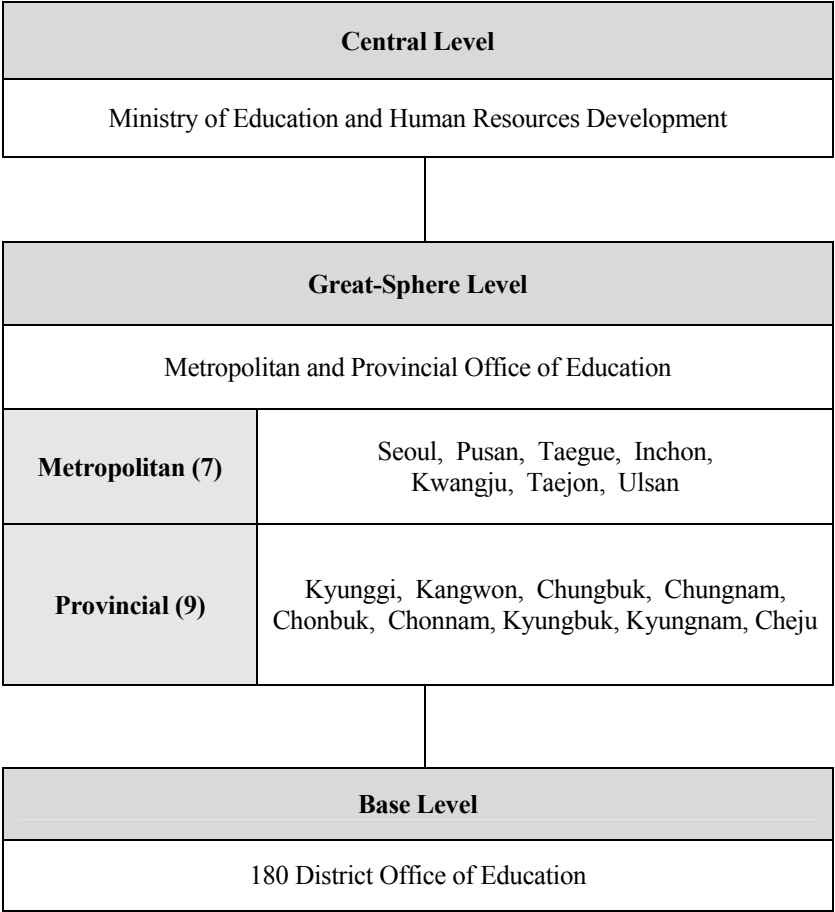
Central Level

Ministry of Education and Human Resources Development

Great-Sphere Level

Metropolitan and Provincial Office of Education

| Metropolitan (7) | Seoul, Pusan, Taegue, Inchon, Kwangju, Taejon, Ulsan |
|---|---|
| Provincial (9) | Kyunggi, Kangwon, Chungbuk, Chungnam, Chonbuk, Chonnam, Kyungbuk, Kyungnam, Cheju |

Base Level

180 District Office of Education